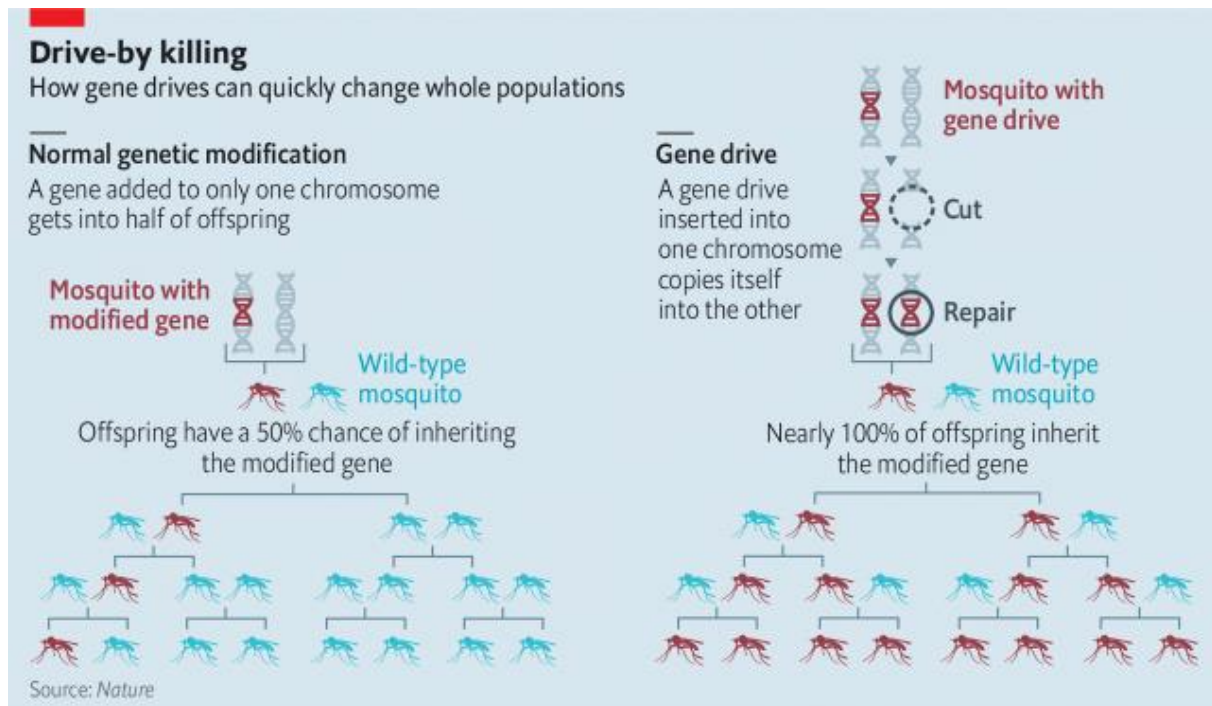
Drive-by killing
How gene drives can quickly change whole populations

Normal genetic modification
A gene added to only one chromosome gets into half of offspring

Mosquito with modified gene

Wild-type mosquito

Offspring have a 50% chance of inheriting the modified gene

Gene drive
A gene drive inserted into one chromosome copies itself into the other

Mosquito with gene drive

Cut

Repair

Wild-type mosquito

Nearly 100% of offspring inherit the modified gene

Source: Nature